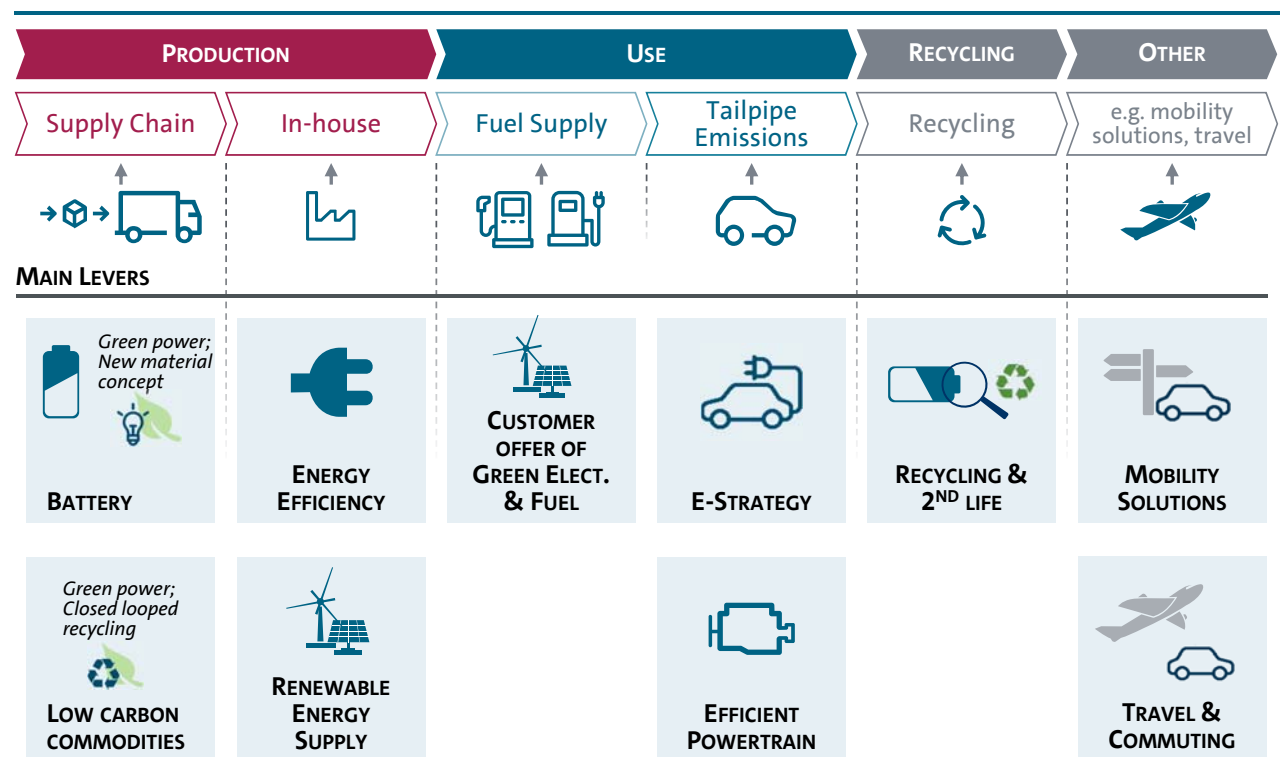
PRODUCTION

USE

RECYCLING

OTHER

Supply Chain

In-house

Fuel Supply

Tailpipe Emissions

Recycling

e.g. mobility solutions, travel

MAIN LEVERS

Green power; New material concept

BATTERY

ENERGY EFFICIENCY

CUSTOMER OFFER OF GREEN ELECT. & FUEL

E-STRATEGY

RECYCLING & $2^{ND}$ LIFE

MOBILITY SOLUTIONS

Green power; Closed looped recycling

LOW CARBON COMMODITIES

RENEWABLE ENERGY SUPPLY

EFFICIENT POWERTRAIN

TRAVEL & COMMUTING